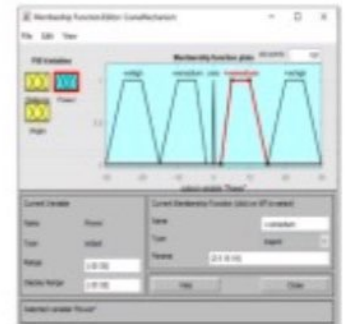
Membership Function Editor: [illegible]

File Edit View

FIS Variables

Power

Membership function plots

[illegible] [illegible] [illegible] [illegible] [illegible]

output variable "Power"

Current Variable

Name Power

Type output

Range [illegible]

Display Range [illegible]

Current Membership Function (click on MF to select)

Name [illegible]

Type trapmf

Params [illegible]

Help

Close

Selected variable "Power"